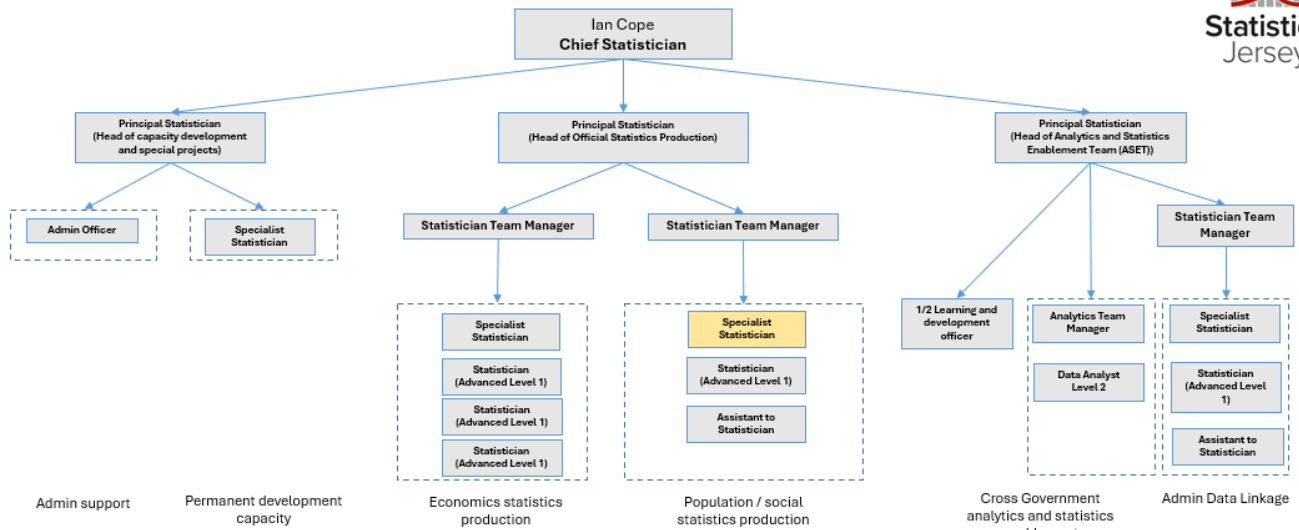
Statistics Jersey

Ian Cope
Chief Statistician

Principal Statistician (Head of capacity development and special projects)

Principal Statistician (Head of Official Statistics Production)

Principal Statistician (Head of Analytics and Statistics Enablement Team (ASET))

Admin Officer

Specialist Statistician

Statistician Team Manager

Statistician Team Manager

Statistician Team Manager

Specialist Statistician

Statistician (Advanced Level 1)

Statistician (Advanced Level 1)

Statistician (Advanced Level 1)

Specialist Statistician

Statistician (Advanced Level 1)

Assistant to Statistician

1/2 Learning and development officer

Analytics Team Manager

Data Analyst Level 2

Specialist Statistician

Statistician (Advanced Level 1)

Assistant to Statistician

Admin support

Permanent development capacity

Economics statistics production

Population / social statistics production

Cross Government analytics and statistics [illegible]

Admin Data Linkage